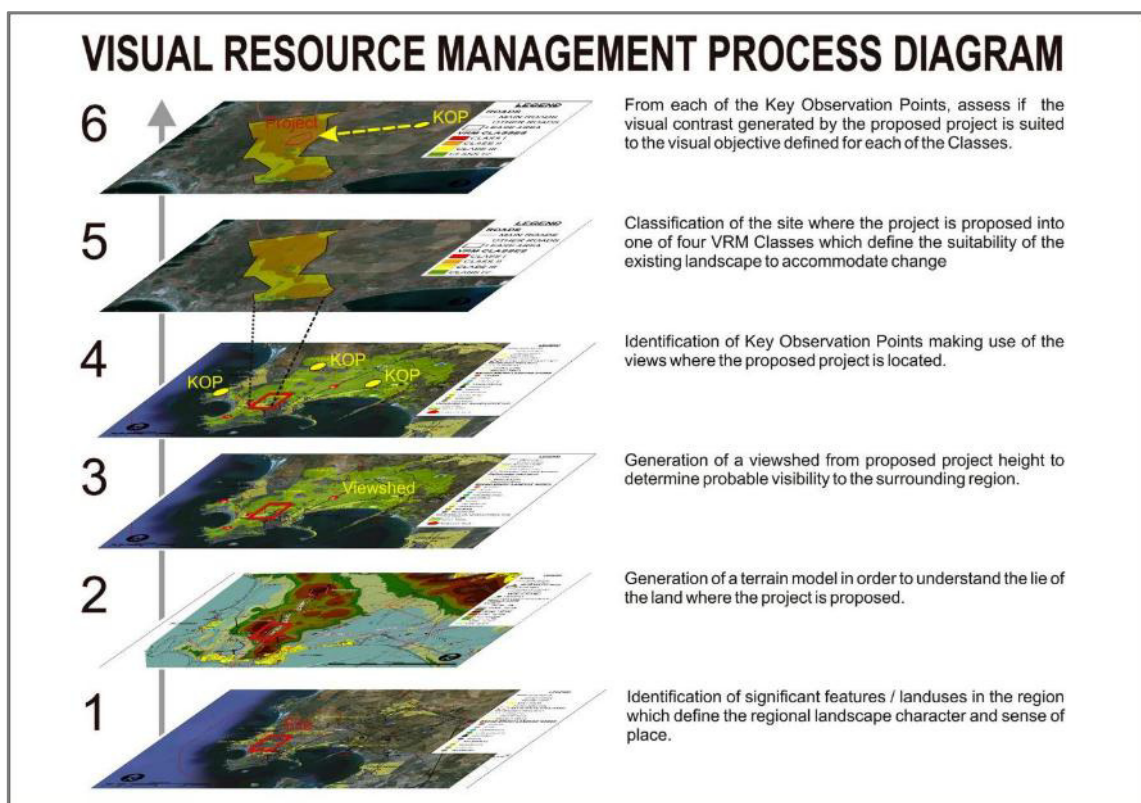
VISUAL RESOURCE MANAGEMENT PROCESS DIAGRAM

6

Project

KOP

LEGEND
ROADS
MAIN ROADS
OTHER ROADS
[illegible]
VRM CLASSES
CLASS I
CLASS II
CLASS III
CLASS IV

From each of the Key Observation Points, assess if the visual contrast generated by the proposed project is suited to the visual objective defined for each of the Classes.

5

LEGEND
ROADS
MAIN ROADS
OTHER ROADS
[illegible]
VRM CLASSES
CLASS I
CLASS II
CLASS III
CLASS IV

Classification of the site where the project is proposed into one of four VRM Classes which define the suitability of the existing landscape to accommodate change

4

KOP

KOP

KOP

Identification of Key Observation Points making use of the views where the proposed project is located.

3

Viewshed

Generation of a viewshed from proposed project height to determine probable visibility to the surrounding region.

2

Generation of a terrain model in order to understand the lie of the land where the project is proposed.

1

Identification of significant features / landuses in the region which define the regional landscape character and sense of place.